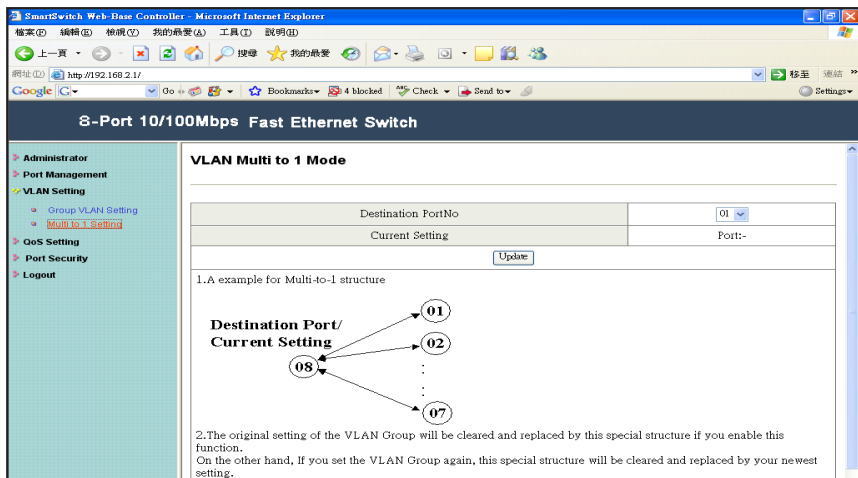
SmartSwitch Web-Base Controller - Microsoft Internet Explorer

檔案(F) 編輯(E) 檢視(V) 我的最愛(A) 工具(T) 說明(H)

上一頁 搜尋 我的最愛

網址(D) http://192.168.2.1/ 移至 連結

Google G- Go Bookmarks 4 blocked Check Send to Settings

8-Port 10/100Mbps Fast Ethernet Switch

Administrator
Port Management
VLAN Setting
Group VLAN Setting
Multi to 1 Setting
QoS Setting
Port Security
Logout

VLAN Multi to 1 Mode

| Destination PortNo | 01 |
|---|---|
| Current Setting | Port:- |

Update

1.A example for Multi-to-1 structure

Destination Port/
Current Setting

08

01

02

:

:

07

2.The original setting of the VLAN Group will be cleared and replaced by this special structure if you enable this function.
On the other hand, If you set the VLAN Group again, this special structure will be cleared and replaced by your newest setting.